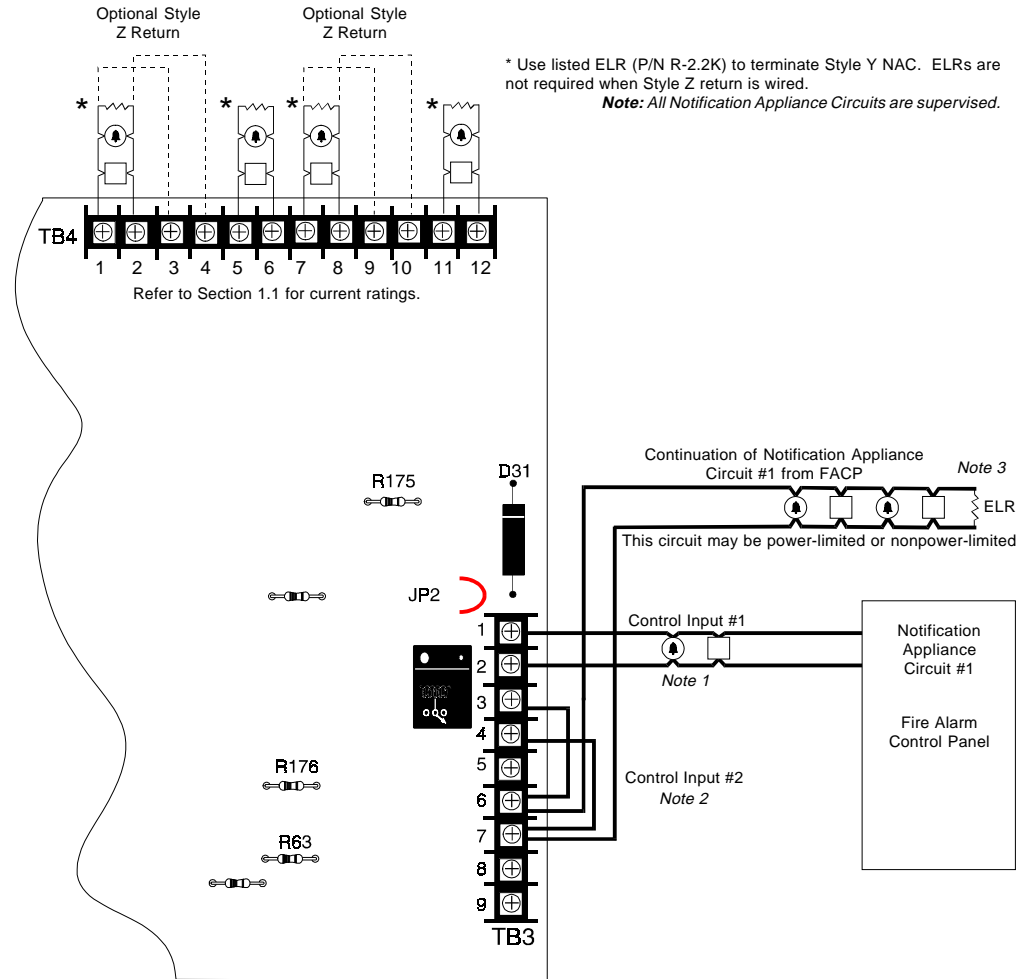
Optional Style Z Return

Optional Style Z Return

* Use listed ELR (P/N R-2.2K) to terminate Style Y NAC. ELRs are not required when Style Z return is wired.

*Note: All Notification Appliance Circuits are supervised.*

*

*

*

*

TB4

1 2 3 4 5 6 7 8 9 10 11 12

Refer to Section 1.1 for current ratings.

Continuation of Notification Appliance Circuit #1 from FACP

*Note 3*

ELR

R175

D31

This circuit may be power-limited or nonpower-limited

JP2

Control Input #1

Notification Appliance Circuit #1

1

2

*Note 1*

3

Fire Alarm Control Panel

4

5

R176

Control Input #2

6

*Note 2*

7

R63

8

9

TB3